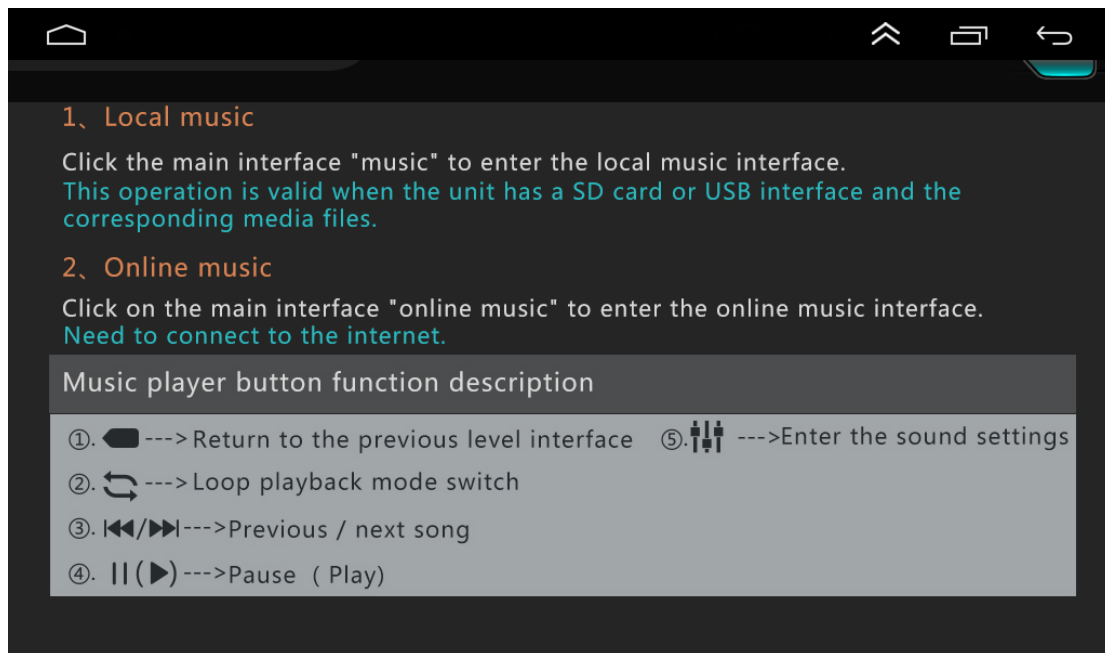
1、Local music

Click the main interface "music" to enter the local music interface.
This operation is valid when the unit has a SD card or USB interface and the corresponding media files.

2、Online music

Click on the main interface "online music" to enter the online music interface.
Need to connect to the internet.

Music player button function description

①. --->Return to the previous level interface

②. --->Loop playback mode switch

③. ⏮/⏭--->Previous / next song

④. ❙❙(▶)--->Pause （Play)

⑤. --->Enter the sound settings